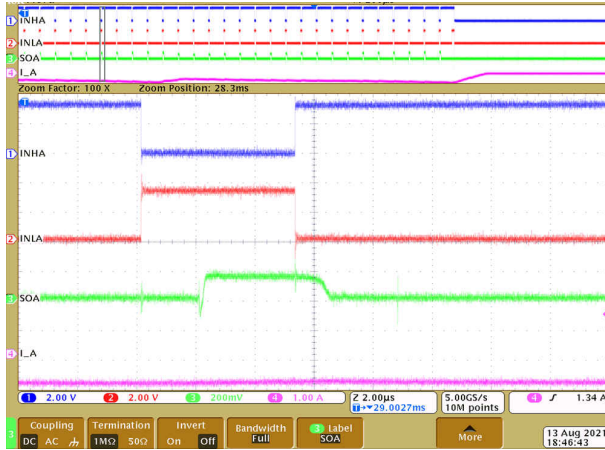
1 INHA
2 INLA
3 SOA
4 I_A

Zoom Factor: 100 X
Zoom Position: 28.3ms

1 INHA

2 INLA

3 SOA

4 I_A

1 2.00 V
2 2.00 V
3 200mV
4 1.00 A
Z 2.00µs
T→▼29.0027ms
5.00GS/s
10M points
4 ∫ 1.34 A

3 Coupling DC AC
Termination 1MΩ 50Ω
Invert On Off
Bandwidth Full
3 Label SOA
More
13 Aug 2021
18:46:43